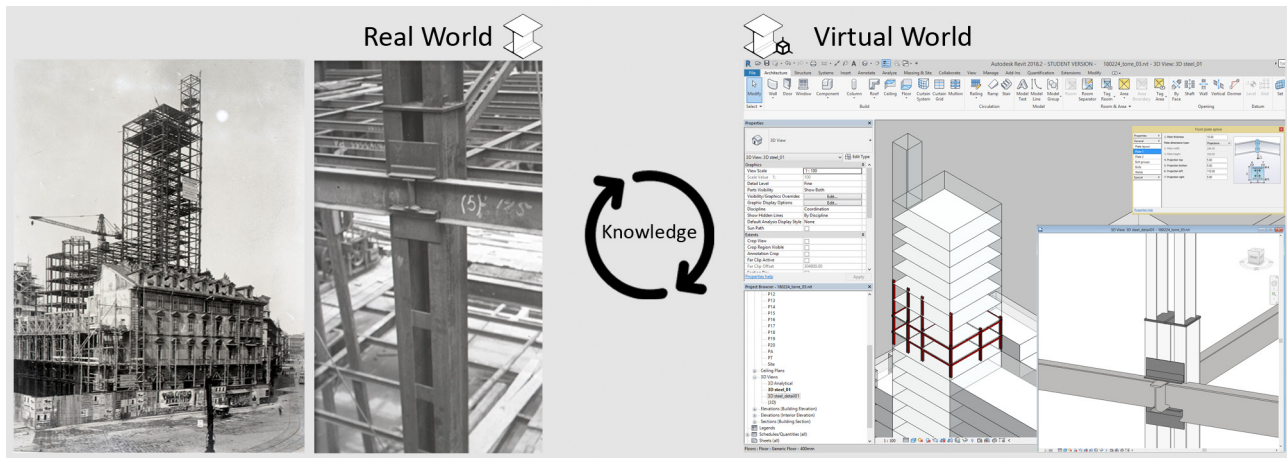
Real World

Virtual World

Knowledge

Autodesk Revit 2018.2 - STUDENT VERSION - 180224_torre_03.rvt - 3D View: 3D steel_01

File Architecture Structure Systems Insert Annotate Analyze Massing & Site Collaborate View Manage Add-Ins Quantification Extensions Modify

Modify Wall Door Window Component Column Roof Ceiling Floor Curtain System Curtain Grid Mullion Railing Ramp Stair Model Text Model Line Model Group Room Room Separator Tag Room Area Area Boundary Tag Area By Face Shaft Wall Vertical Dormer Level Grid Set

Select Build Circulation Model Room & Area Opening Datum

Properties

3D View

3D View: 3D steel_01 Edit Type

Graphics
View Scale 1 : 100
Scale Value 1: 100
Detail Level Fine
Parts Visibility Show Both
Visibility/Graphics Overrides Edit...
Graphic Display Options Edit...
Discipline Coordination
Show Hidden Lines By Discipline
Default Analysis Display Style None
Sun Path
Extents
Crop View
Crop Region Visible
Annotation Crop
Far Clip Active
Far Clip Offset 304800.0

Properties help Apply

Project Browser - 180224_torre_03.rvt

P12
P13
P14
P15
P16
P17
P18
P19
P20
PA
PT
Site
Ceiling Plans
3D Views
3D Analytical
3D steel_01
3D steel_detail01
{3D}
Elevations (Building Elevation)
Elevations (Interior Elevation)
Sections (Building Section)
Legends
Schedules/Quantities (all)
Sheets (all)

1 : 100

3D View: 3D steel_detail01 - 180224_torre_03.rvt

Floors : Floor : Generic Floor - 400mm